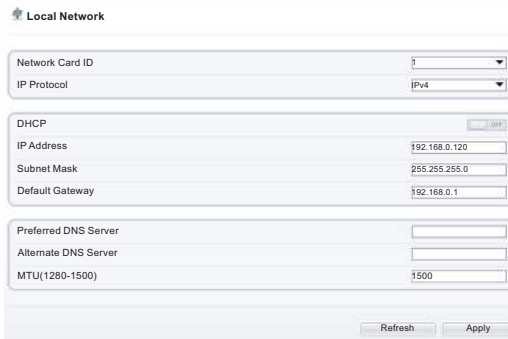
Local Network

| | |
|---|---|
| Network Card ID | 1 |
| IP Protocol | IPv4 |

| | |
|---|---|
| DHCP | OFF |
| IP Address | 192.168.0.120 |
| Subnet Mask | 255.255.255.0 |
| Default Gateway | 192.168.0.1 |

| | |
|---|---|
| Preferred DNS Server | |
| Alternate DNS Server | |
| MTU(1280-1500) | 1500 |

Refresh Apply